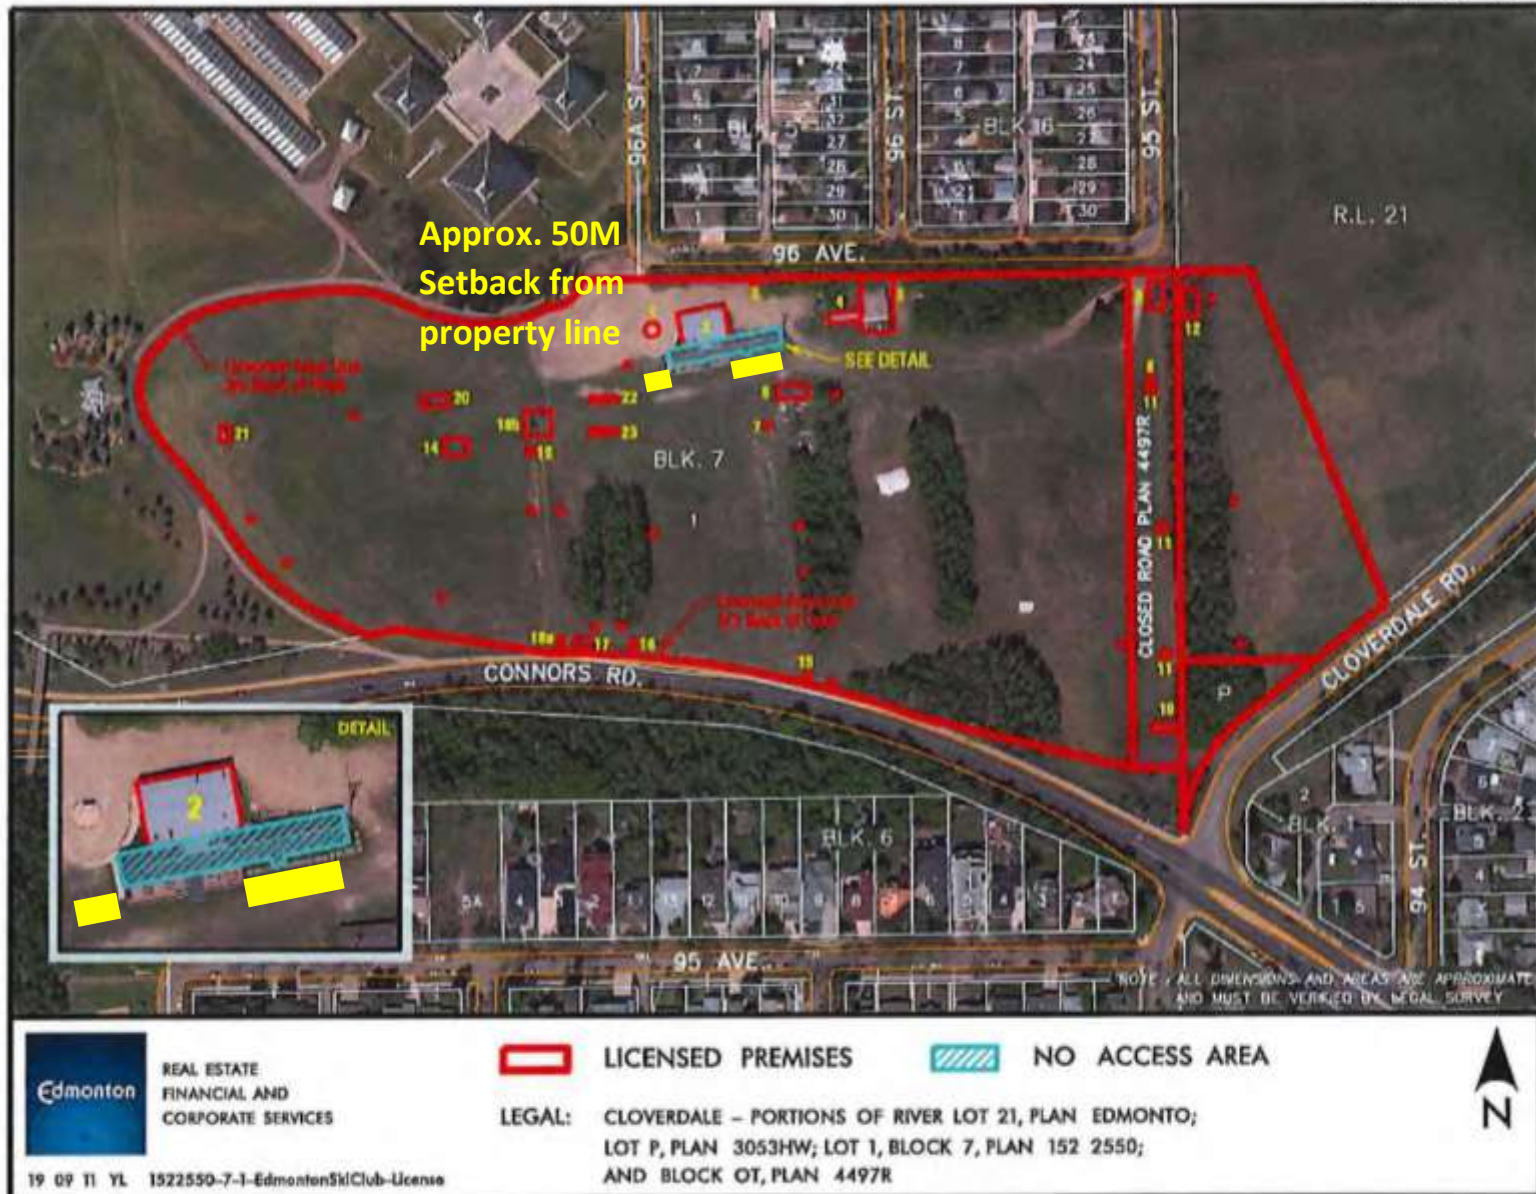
96A ST.
96 ST.
95 ST.
BLK. 5
BLK. 16
96 AVE.
R.L. 21
Approx. 50M Setback from property line
SEE DETAIL
BLK. 7
CLOSED ROAD PLAN 4497R
CONNORS RD.
CLOVERDALE RD.
P
DETAIL
2
BLK. 6
BLK. 1
BLK. 2
94 ST.
95 AVE.
NOTE: ALL DIMENSIONS AND AREAS ARE APPROXIMATE AND MUST BE VERIFIED BY LEGAL SURVEY
20
21
22
23
14
18
12
11
10
17
16
15

Edmonton
REAL ESTATE
FINANCIAL AND
CORPORATE SERVICES
LICENSED PREMISES
NO ACCESS AREA
LEGAL: CLOVERDALE – PORTIONS OF RIVER LOT 21, PLAN EDMONTO; LOT P, PLAN 3053HW; LOT 1, BLOCK 7, PLAN 152 2550; AND BLOCK OT, PLAN 4497R
N
19 09 11 YL 1522550-7-1-EdmontonSkiClub-License